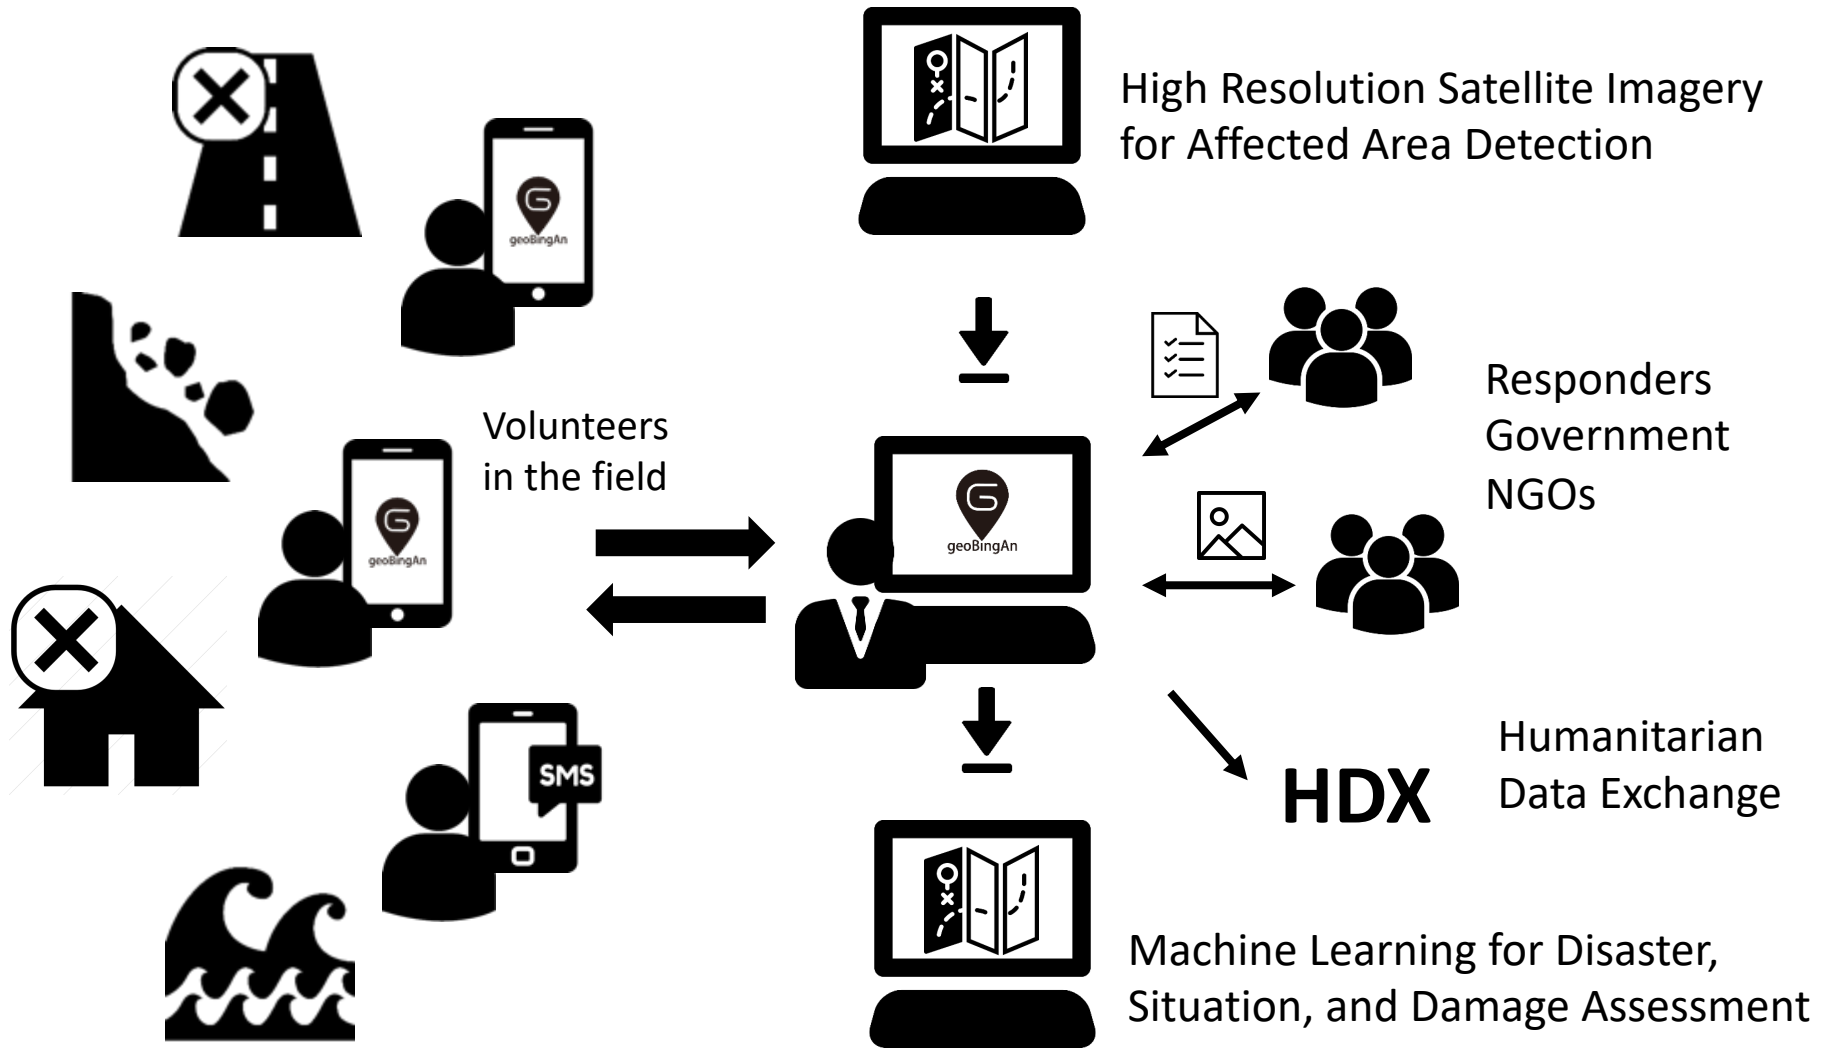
geoBingAn

High Resolution Satellite Imagery for Affected Area Detection

geoBingAn

Volunteers in the field

geoBingAn

Responders
Government
NGOs

SMS

HDX

Humanitarian Data Exchange

Machine Learning for Disaster, Situation, and Damage Assessment